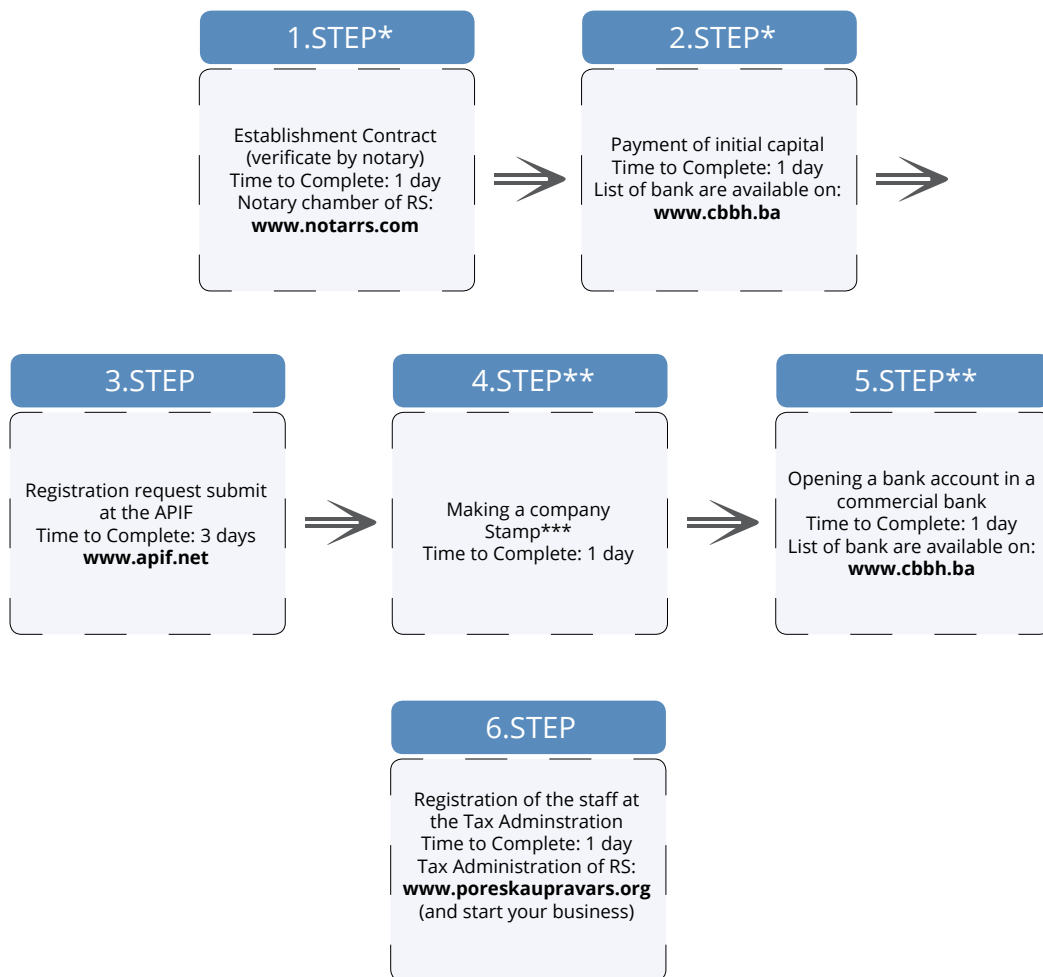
1.STEP*

Establishment Contract (verificate by notary) Time to Complete: 1 day Notary chamber of RS: **www.notarrs.com**

2.STEP*

Payment of initial capital Time to Complete: 1 day List of bank are available on: **www.cbbh.ba**

3.STEP

Registration request submit at the APIF Time to Complete: 3 days **www.apif.net**

4.STEP**

Making a company Stamp*** Time to Complete: 1 day

5.STEP**

Opening a bank account in a commercial bank Time to Complete: 1 day List of bank are available on: **www.cbbh.ba**

6.STEP

Registration of the staff at the Tax Adminstration Time to Complete: 1 day Tax Administration of RS: **www.poreskaupravars.org** (and start your business)